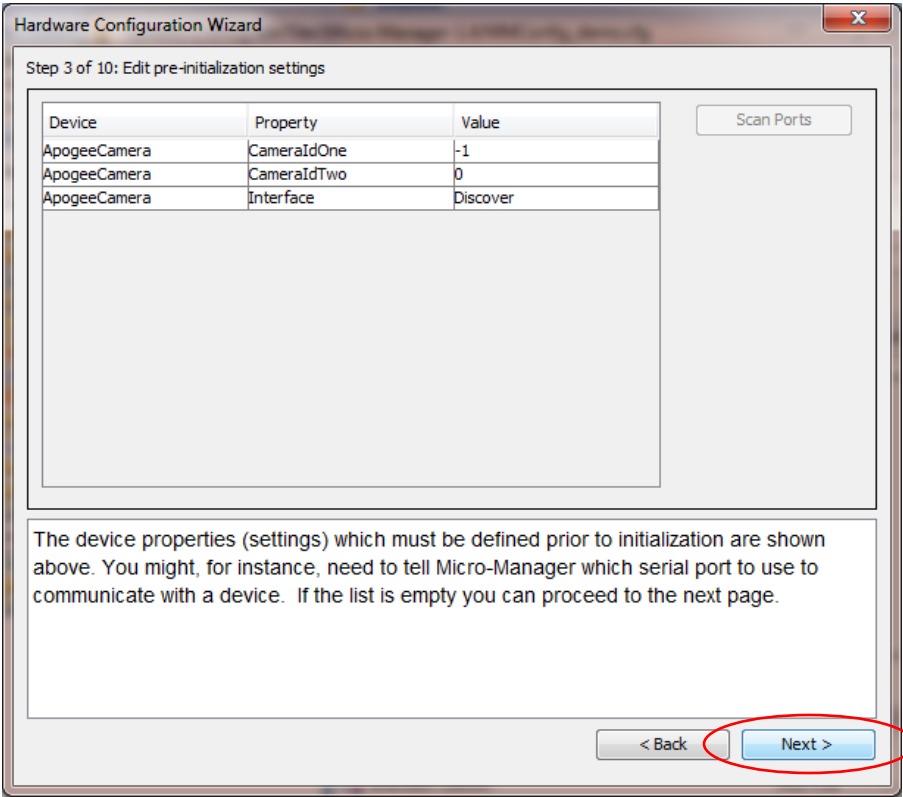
Hardware Configuration Wizard

Step 3 of 10: Edit pre-initialization settings

| Device | Property | Value |
|---|---|---|
| ApogeeCamera | CameraIdOne | -1 |
| ApogeeCamera | CameraIdTwo | 0 |
| ApogeeCamera | Interface | Discover |

Scan Ports

The device properties (settings) which must be defined prior to initialization are shown above. You might, for instance, need to tell Micro-Manager which serial port to use to communicate with a device. If the list is empty you can proceed to the next page.

< Back

Next >